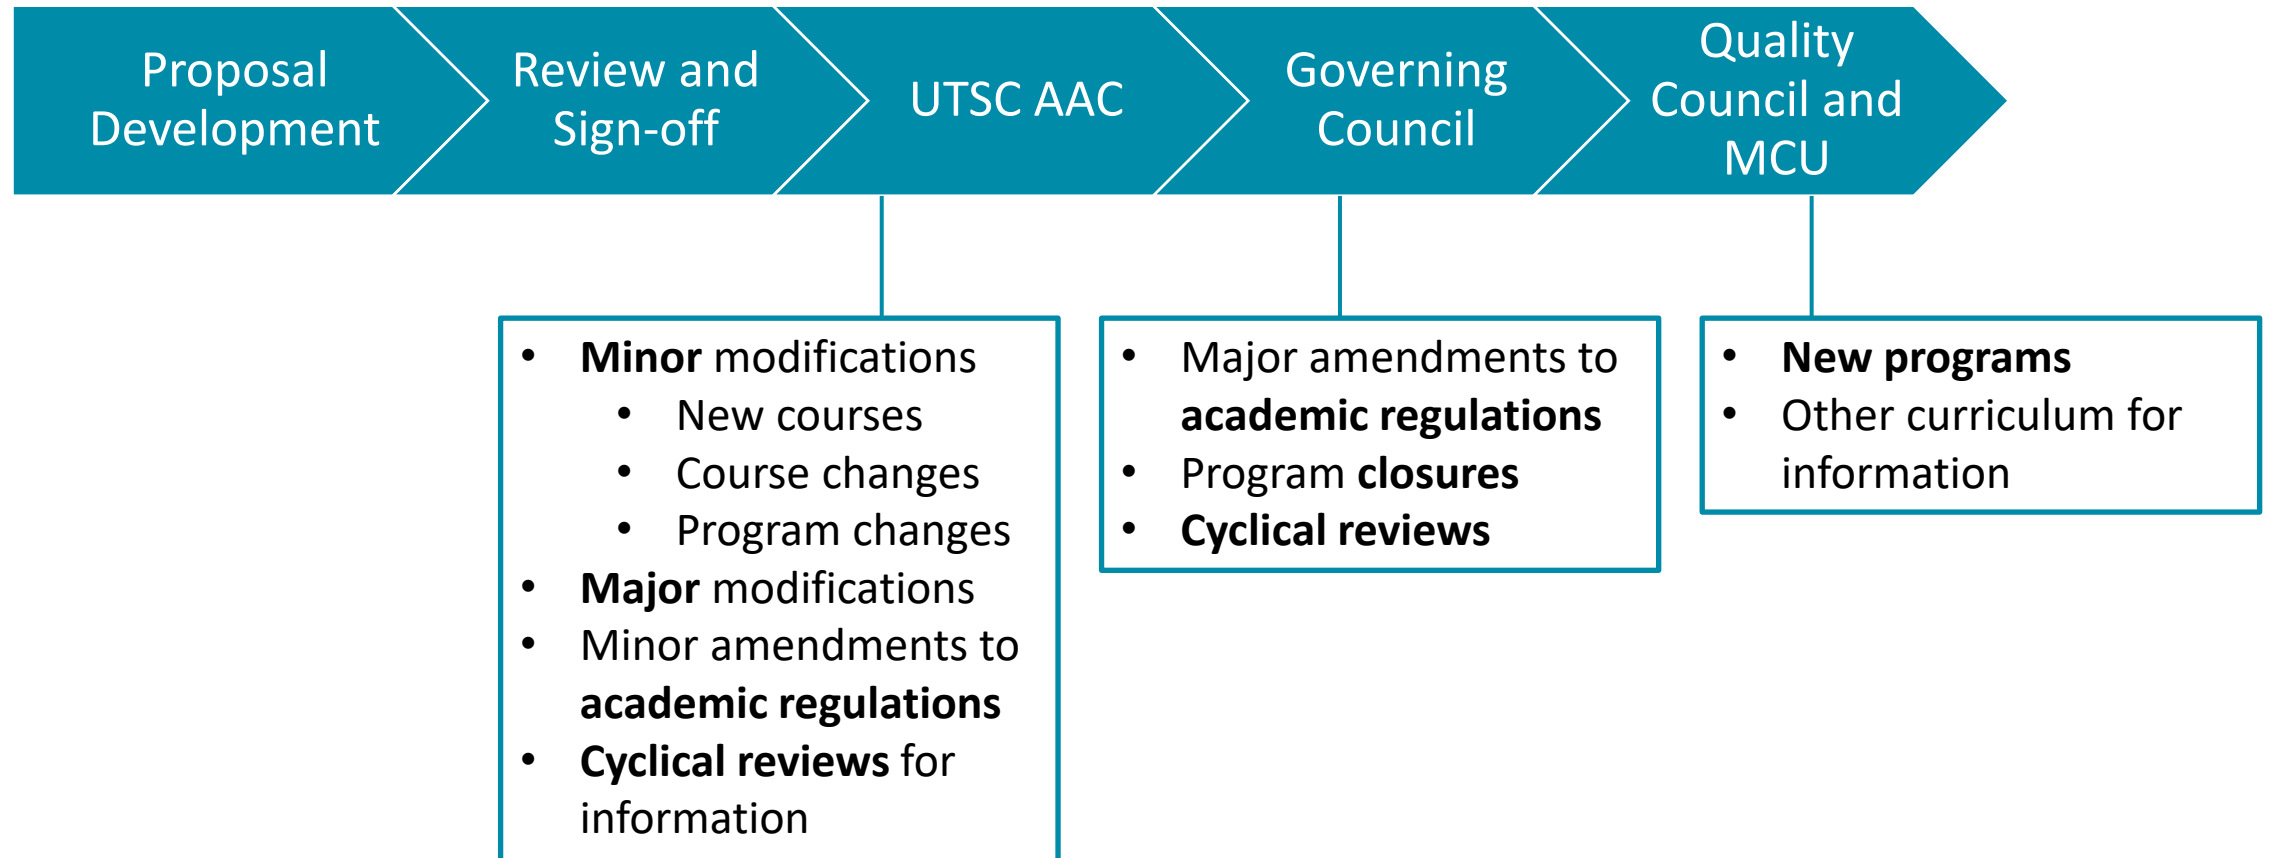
Proposal Development

Review and Sign-off

UTSC AAC

Governing Council

Quality Council and MCU

- Minor modifications
  - New courses
  - Course changes
  - Program changes
- Major modifications
- Minor amendments to academic regulations
- Cyclical reviews for information

- Major amendments to academic regulations
- Program closures
- Cyclical reviews

- New programs
- Other curriculum for information